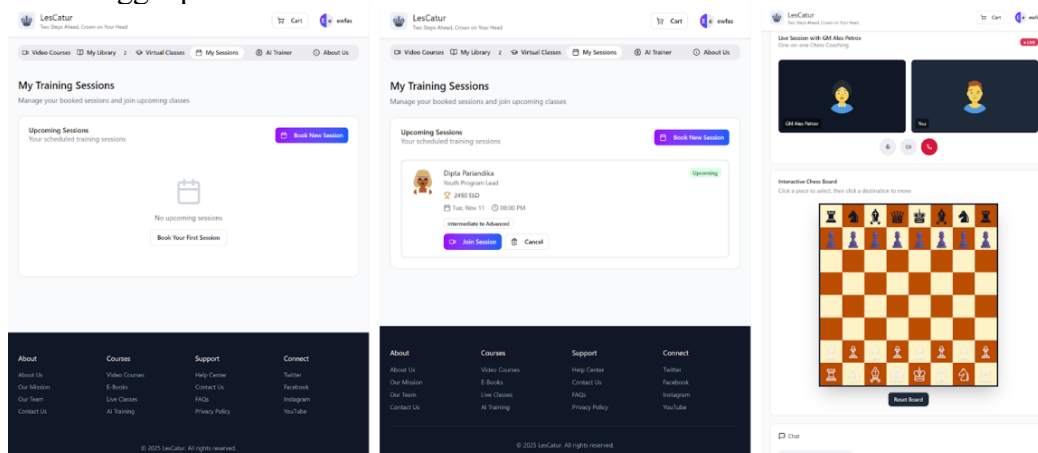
LesCatur
Two Steps Ahead, Crown on Your Head

Cart
ewfas

Video Courses
My Library 2
Virtual Classes
My Sessions
AI Trainer
About Us

My Training Sessions
Manage your booked sessions and join upcoming classes

Upcoming Sessions
Your scheduled training sessions

Book New Session

No upcoming sessions

Book Your First Session

About
About Us
Our Mission
Our Team
Contact Us

Courses
Video Courses
E-Books
Live Classes
AI Training

Support
Help Center
Contact Us
FAQs
Privacy Policy

Connect
Twitter
Facebook
Instagram
YouTube

© 2025 LesCatur. All rights reserved.

LesCatur
Two Steps Ahead, Crown on Your Head

Cart
ewfas

Video Courses
My Library 2
Virtual Classes
My Sessions
AI Trainer
About Us

My Training Sessions
Manage your booked sessions and join upcoming classes

Upcoming Sessions
Your scheduled training sessions

Book New Session

Dipta Pariandika
Youth Program Lead
Upcoming
2450 ELO
Tue, Nov 11
08:00 PM
Intermediate to Advanced
Join Session
Cancel

About
About Us
Our Mission
Our Team
Contact Us

Courses
Video Courses
E-Books
Live Classes
AI Training

Support
Help Center
Contact Us
FAQs
Privacy Policy

Connect
Twitter
Facebook
Instagram
YouTube

© 2025 LesCatur. All rights reserved.

LesCatur
Two Steps Ahead, Crown on Your Head

Cart
ewfas

Live Session with GM Alex Petrov
One-on-one Chess Coaching
LIVE

GM Alex Petrov
You

Interactive Chess Board
Click a piece to select, then click a destination to move

Reset Board

Chat